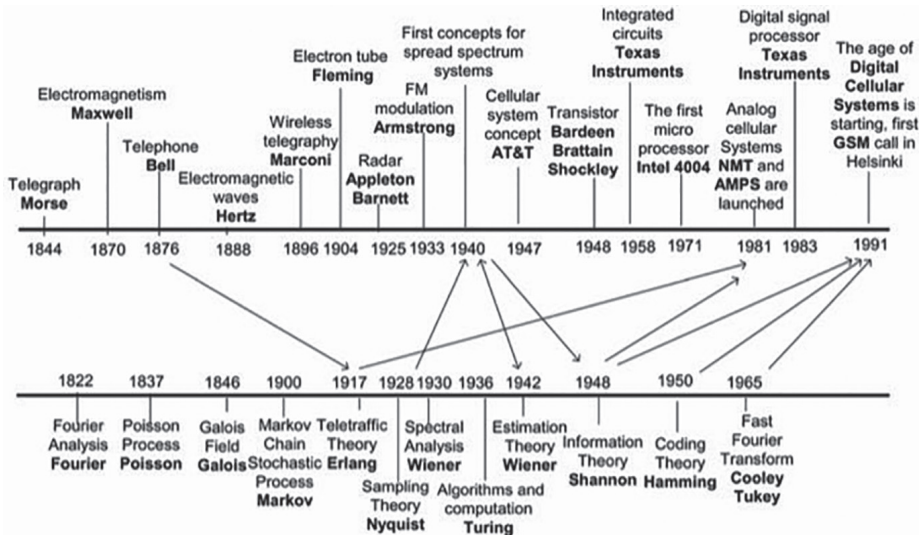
Telegraph
**Morse**

Electromagnetism
**Maxwell**

Telephone
**Bell**

Electromagnetic waves
**Hertz**

Wireless telegraphy
**Marconi**

Electron tube
**Fleming**

Radar
**Appleton Barnett**

FM modulation
**Armstrong**

First concepts for spread spectrum systems

Cellular system concept
**AT&T**

Transistor
**Bardeen Brattain Shockley**

Integrated circuits
**Texas Instruments**

The first micro processor
**Intel 4004**

Analog cellular Systems **NMT** and **AMPS** are launched

Digital signal processor
**Texas Instruments**

The age of **Digital Cellular Systems** is starting, first **GSM** call in Helsinki

1844 1870 1876 1888 1896 1904 1925 1933 1940 1947 1948 1958 1971 1981 1983 1991

1822 1837 1846 1900 1917 1928 1930 1936 1942 1948 1950 1965

Fourier Analysis
**Fourier**

Poisson Process
**Poisson**

Galois Field
**Galois**

Markov Chain Stochastic Process
**Markov**

Teletraffic Theory
**Erlang**

Sampling Theory
**Nyquist**

Spectral Analysis
**Wiener**

Algorithms and computation
**Turing**

Estimation Theory
**Wiener**

Information Theory
**Shannon**

Coding Theory
**Hamming**

Fast Fourier Transform
**Cooley Tukey**